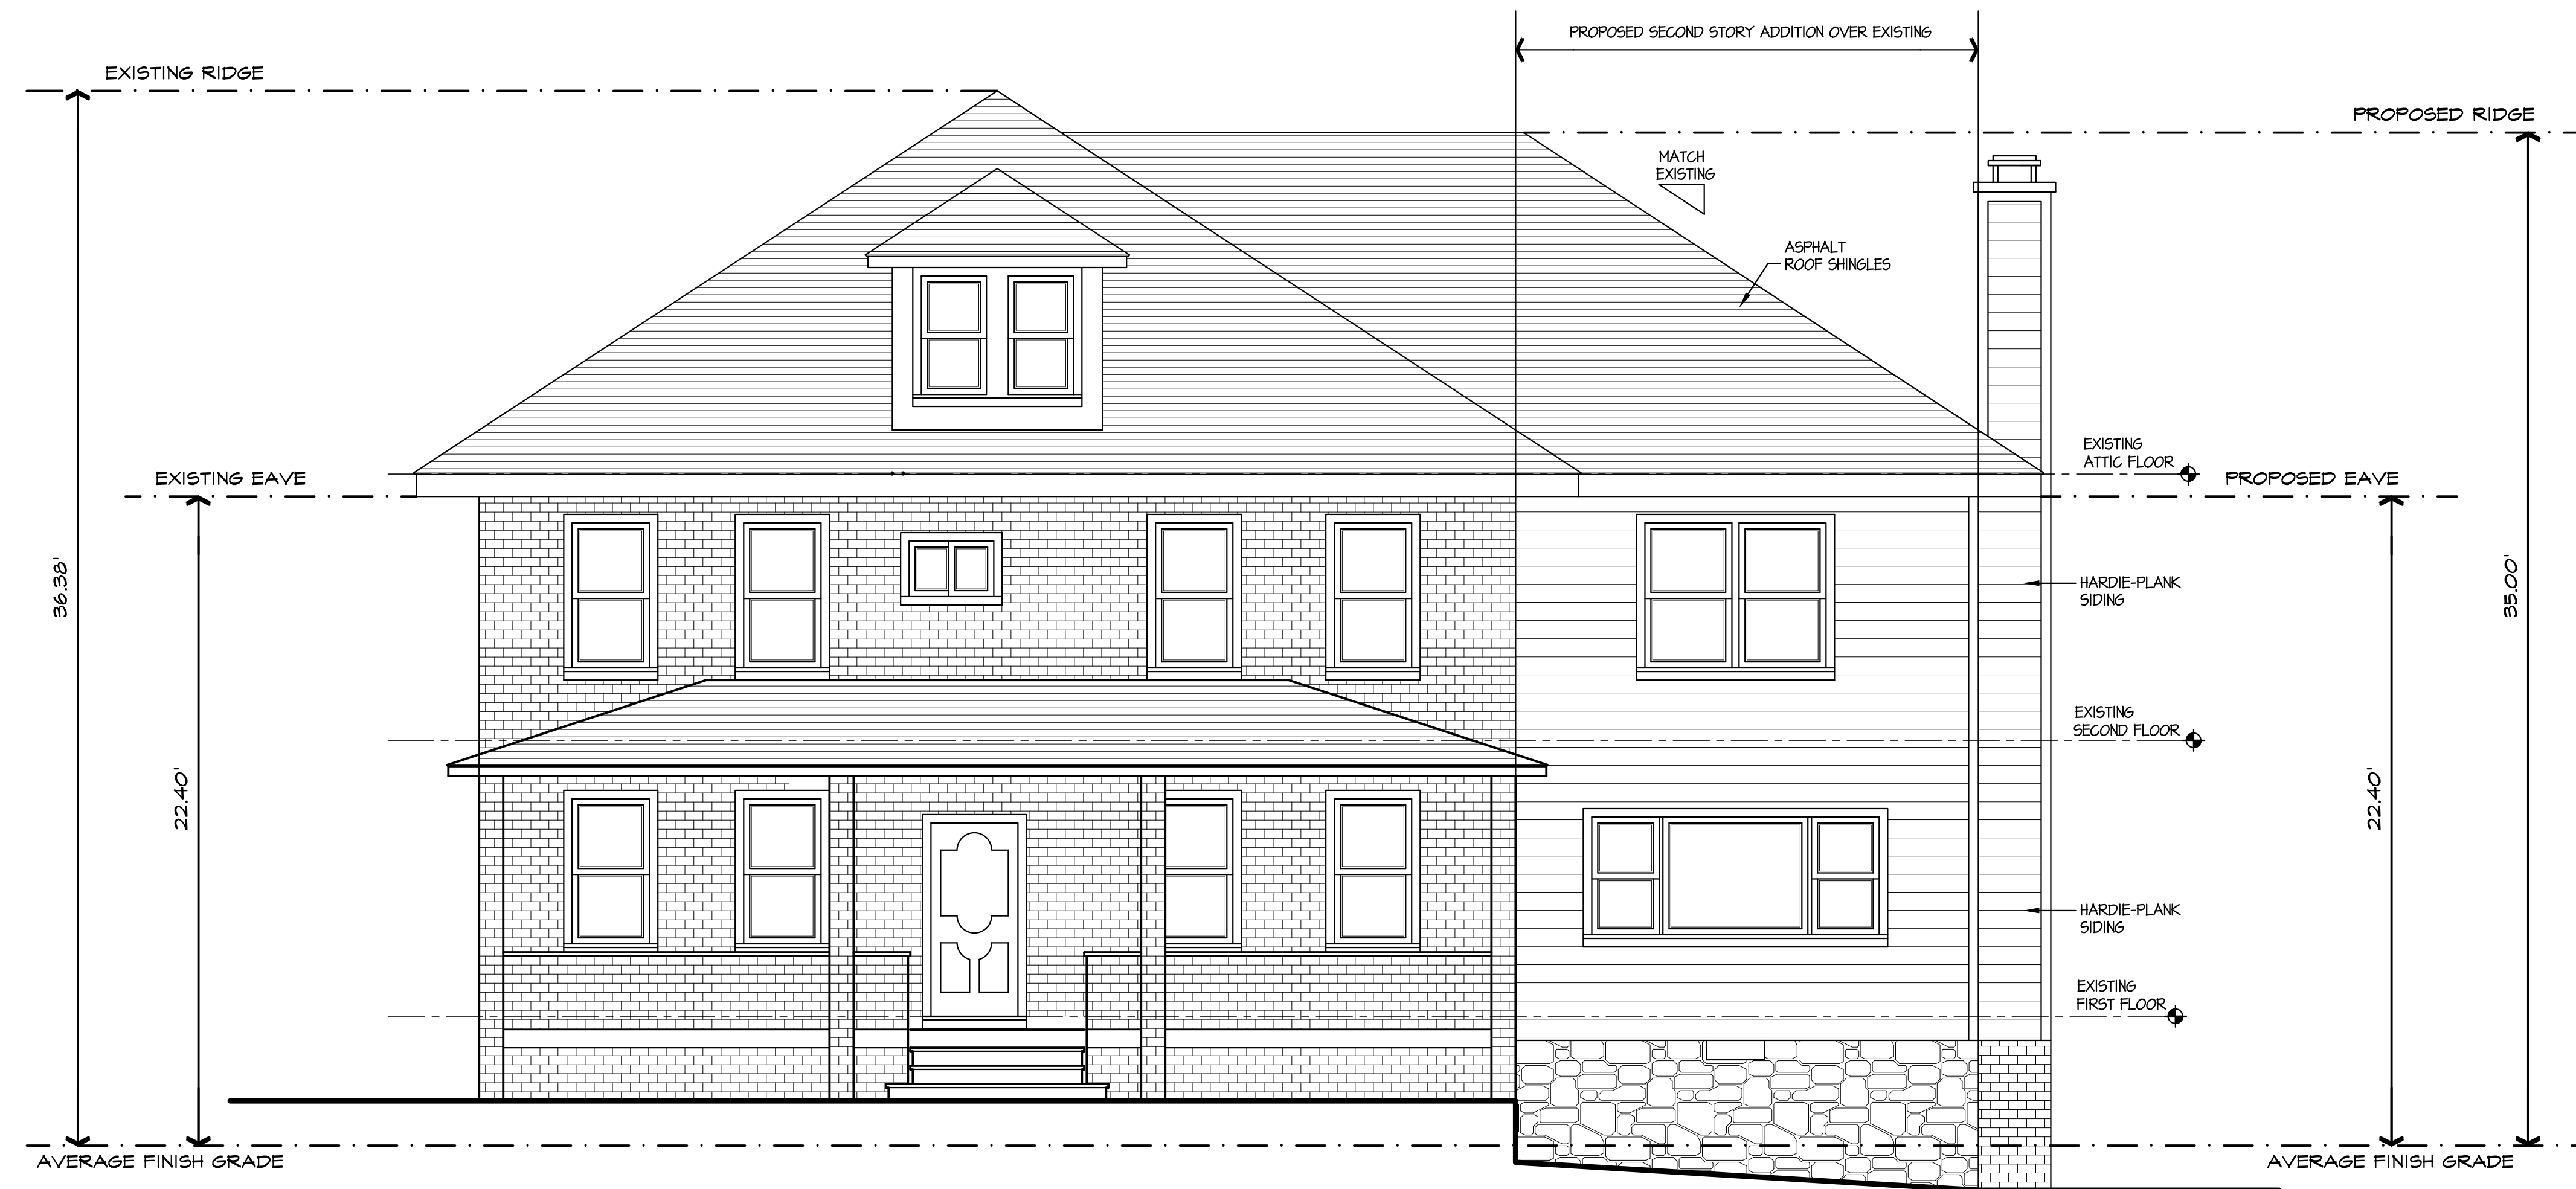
PROPOSED SECOND STORY ADDITION OVER EXISTING

EXISTING RIDGE

PROPOSED RIDGE

MATCH EXISTING

ASPHALT ROOF SHINGLES

36.38'

EXISTING ATTIC FLOOR

EXISTING EAVE

PROPOSED EAVE

HARDIE-PLANK SIDING

35.00'

22.40'

EXISTING SECOND FLOOR

22.40'

HARDIE-PLANK SIDING

EXISTING FIRST FLOOR

AVERAGE FINISH GRADE

AVERAGE FINISH GRADE